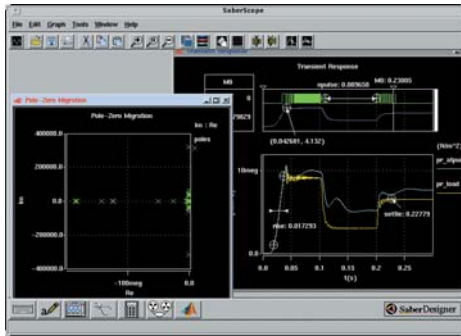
SaberScope

File Edit Graph Tools Window Help

Transient Response

M0
0
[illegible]9629

npulse: 0.889658
M0: 0.23005

(0.042681, 4.132)

Pole-Zero Migration

Pole-Zero Migration

ko : fe
poles

400000.0
200000.0
0.0
-200000.0
-400000.0

Im

-100meg
Re
0.0

10meg

pr_stpu
pr_load

rise: 0.017293

settle: 0.22779

0.0
0.05
0.1
0.15
0.2
0.25

t(s)

SaberDesigner